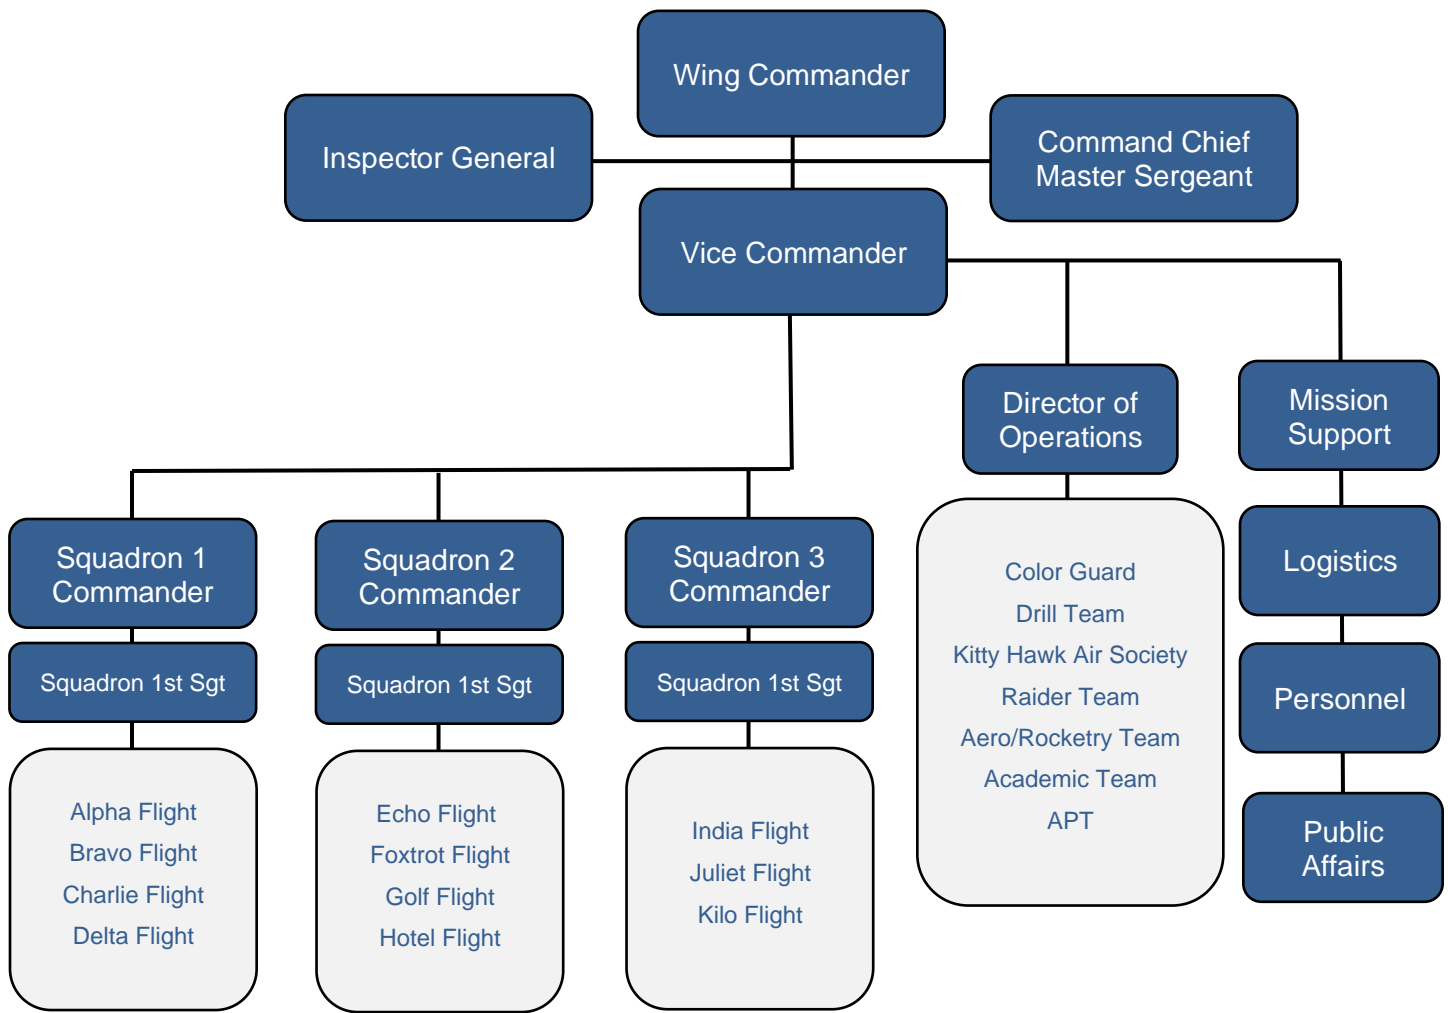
Wing Commander

Inspector General

Command Chief Master Sergeant

Vice Commander

Director of Operations

Mission Support

Color Guard
Drill Team
Kitty Hawk Air Society
Raider Team
Aero/Rocketry Team
Academic Team
APT

Logistics

Personnel

Public Affairs

Squadron 1 Commander

Squadron 1st Sgt

Alpha Flight
Bravo Flight
Charlie Flight
Delta Flight

Squadron 2 Commander

Squadron 1st Sgt

Echo Flight
Foxtrot Flight
Golf Flight
Hotel Flight

Squadron 3 Commander

Squadron 1st Sgt

India Flight
Juliet Flight
Kilo Flight